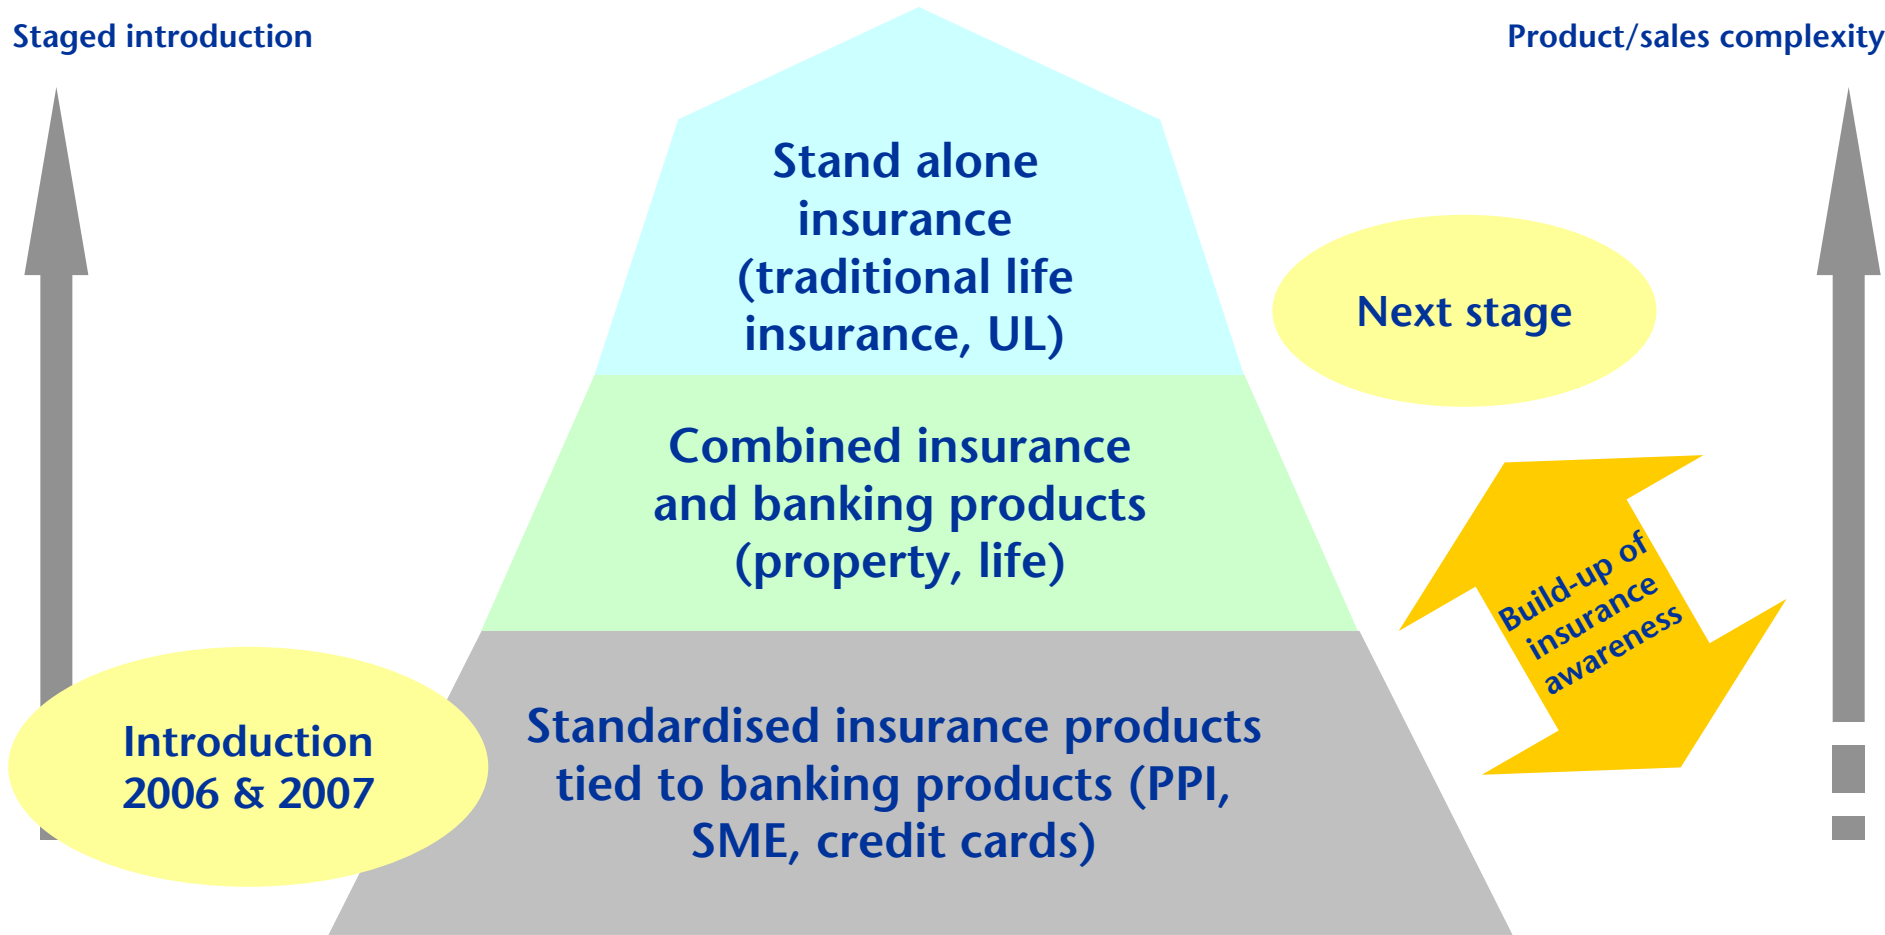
Staged introduction

Product/sales complexity

Stand alone insurance (traditional life insurance, UL)

Next stage

Combined insurance and banking products (property, life)

Build-up of insurance awareness

Introduction 2006 & 2007

Standardised insurance products tied to banking products (PPI, SME, credit cards)